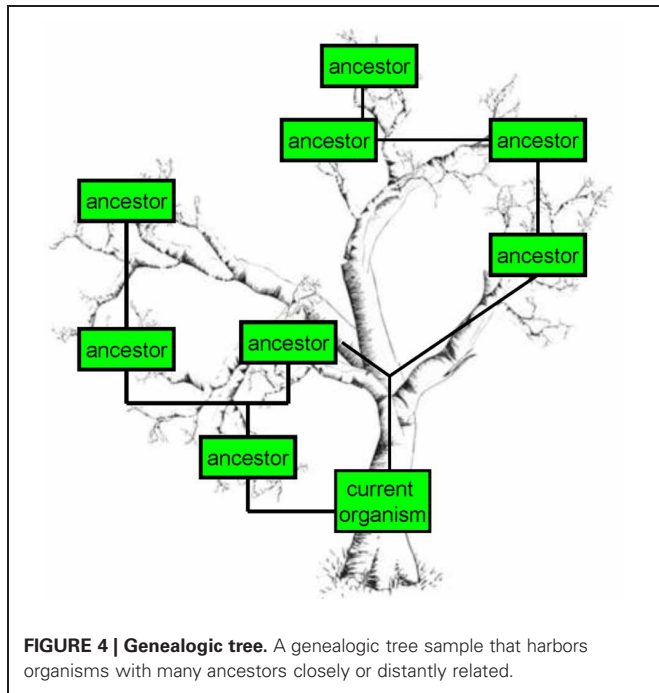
ancestor

ancestor

ancestor

ancestor

ancestor

ancestor

ancestor

ancestor

current organism

**FIGURE 4 | Genealogic tree.** A genealogic tree sample that harbors organisms with many ancestors closely or distantly related.